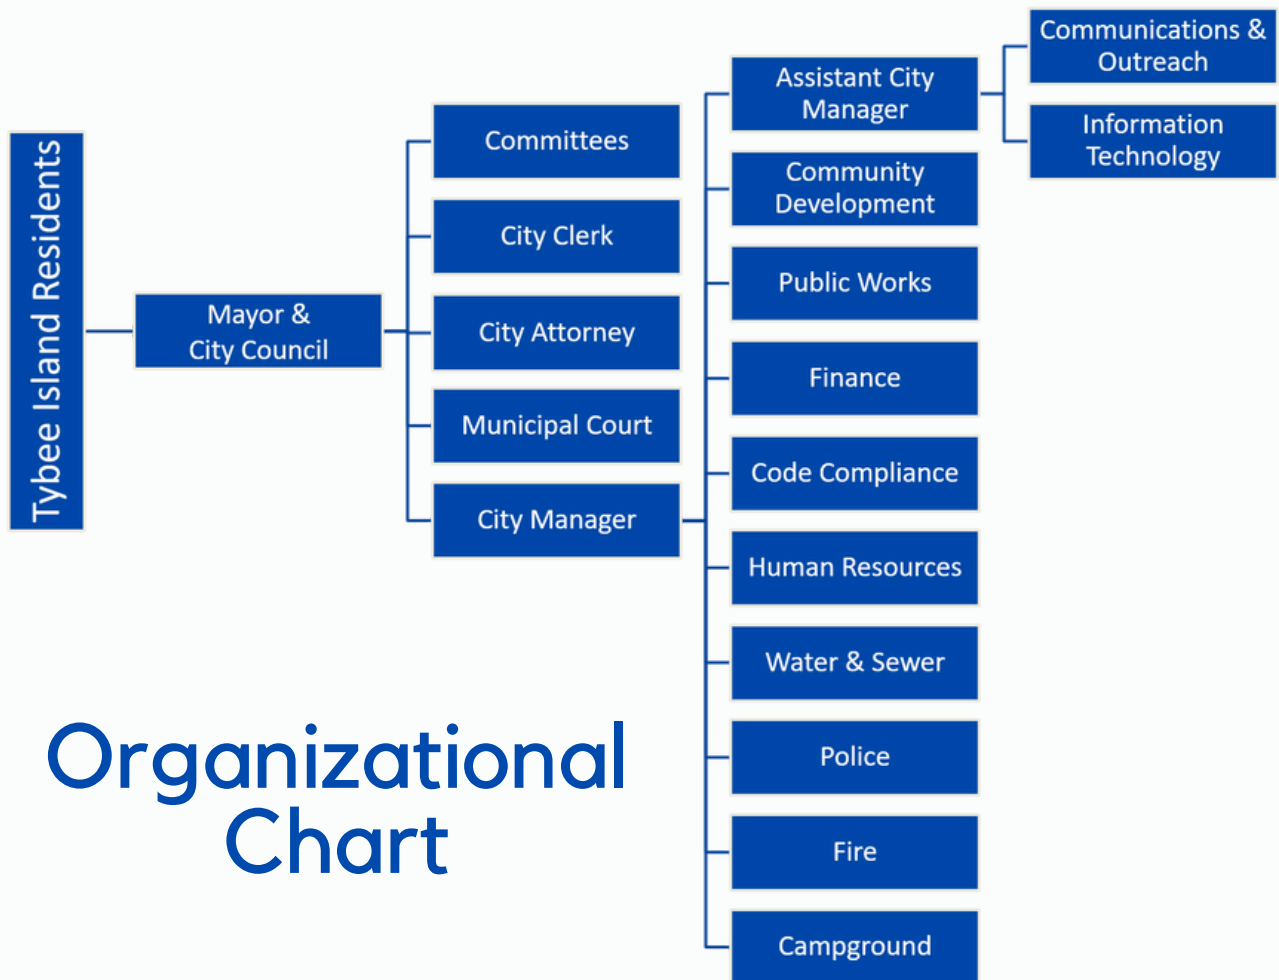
Tybee Island Residents

Mayor & City Council

Committees

City Clerk

City Attorney

Municipal Court

City Manager

Assistant City Manager

Communications & Outreach

Information Technology

Community Development

Public Works

Finance

Code Compliance

Human Resources

Water & Sewer

Police

Fire

Campground

Organizational Chart